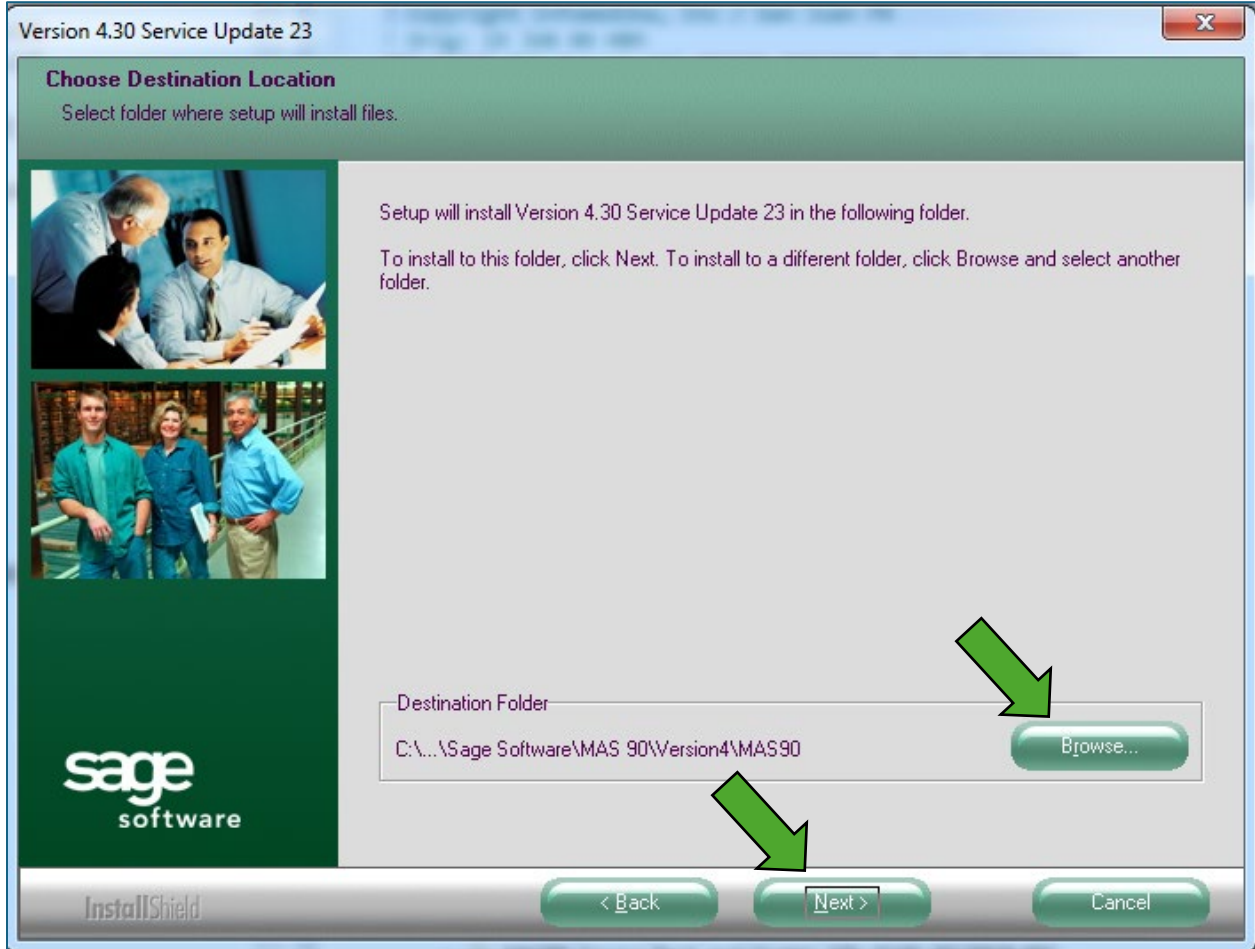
Version 4.30 Service Update 23

Choose Destination Location
Select folder where setup will install files.

Setup will install Version 4.30 Service Update 23 in the following folder.

To install to this folder, click Next. To install to a different folder, click Browse and select another folder.

Destination Folder
C:\...\Sage Software\MAS 90\Version4\MAS90

Browse...

sage software

InstallShield

< Back

Next >

Cancel